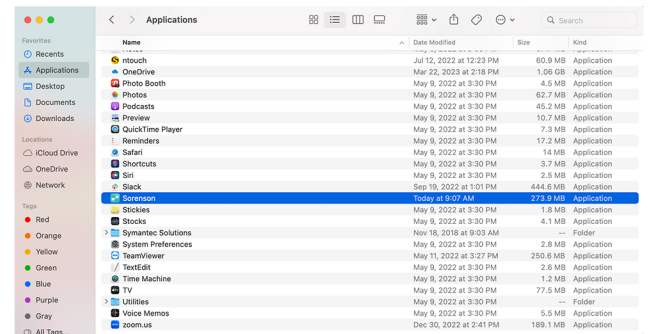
Applications

Search

Favorites
Recents
Applications
Desktop
Documents
Downloads

Locations
iCloud Drive
OneDrive
Network

Tags
Red
Orange
Yellow
Green
Blue
Purple
Gray
All Tags

| Name | Date Modified | Size | Kind |
|---|---|---|---|
| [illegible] | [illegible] | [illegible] | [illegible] |
| ntouch | Jul 12, 2022 at 12:23 PM | 60.9 MB | Application |
| OneDrive | Mar 22, 2023 at 2:18 PM | 1.06 GB | Application |
| Photo Booth | May 9, 2022 at 3:30 PM | 5.5 MB | Application |
| Photos | May 9, 2022 at 3:30 PM | 62.7 MB | Application |
| Podcasts | May 9, 2022 at 3:30 PM | 45.2 MB | Application |
| Preview | May 9, 2022 at 3:30 PM | 10.7 MB | Application |
| QuickTime Player | May 9, 2022 at 3:30 PM | 7.3 MB | Application |
| Reminders | May 9, 2022 at 3:30 PM | 17.2 MB | Application |
| Safari | May 9, 2022 at 3:30 PM | 14 MB | Application |
| Shortcuts | May 9, 2022 at 3:30 PM | 3.7 MB | Application |
| Siri | May 9, 2022 at 3:30 PM | 2.5 MB | Application |
| Slack | Sep 19, 2022 at 1:01 PM | 444.6 MB | Application |
| Sorenson | Today at 9:07 AM | 273.9 MB | Application |
| Stickies | May 9, 2022 at 3:30 PM | 1.8 MB | Application |
| Stocks | May 9, 2022 at 3:30 PM | 4.1 MB | Application |
| Symantec Solutions | Nov 18, 2018 at 9:03 AM | -- | Folder |
| System Preferences | May 9, 2022 at 3:30 PM | 2.8 MB | Application |
| TeamViewer | May 11, 2022 at 3:27 PM | 250.6 MB | Application |
| TextEdit | May 9, 2022 at 3:30 PM | 2.6 MB | Application |
| Time Machine | May 9, 2022 at 3:30 PM | 1.2 MB | Application |
| TV | May 9, 2022 at 3:30 PM | 77.5 MB | Application |
| Utilities | May 9, 2022 at 3:30 PM | -- | Folder |
| Voice Memos | May 9, 2022 at 3:30 PM | 5.5 MB | Application |
| zoom.us | Dec 30, 2022 at 2:41 PM | 189.1 MB | Application |